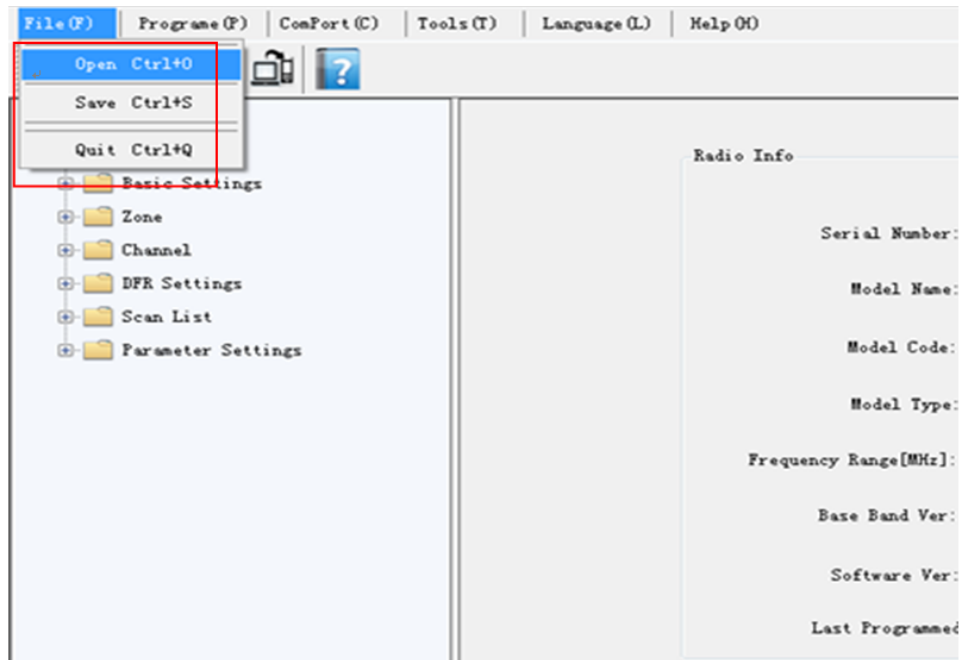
File(F) Programe(P) ComPort(C) Tools(T) Language(L) Help(H)

Open Ctrl+O
Save Ctrl+S
Quit Ctrl+Q

Basic Settings
Zone
Channel
DFR Settings
Scan List
Parameter Settings

Radio Info

Serial Number:
Model Name:
Model Code:
Model Type:
Frequency Range[MHz]:
Base Band Ver:
Software Ver:
Last Programmed